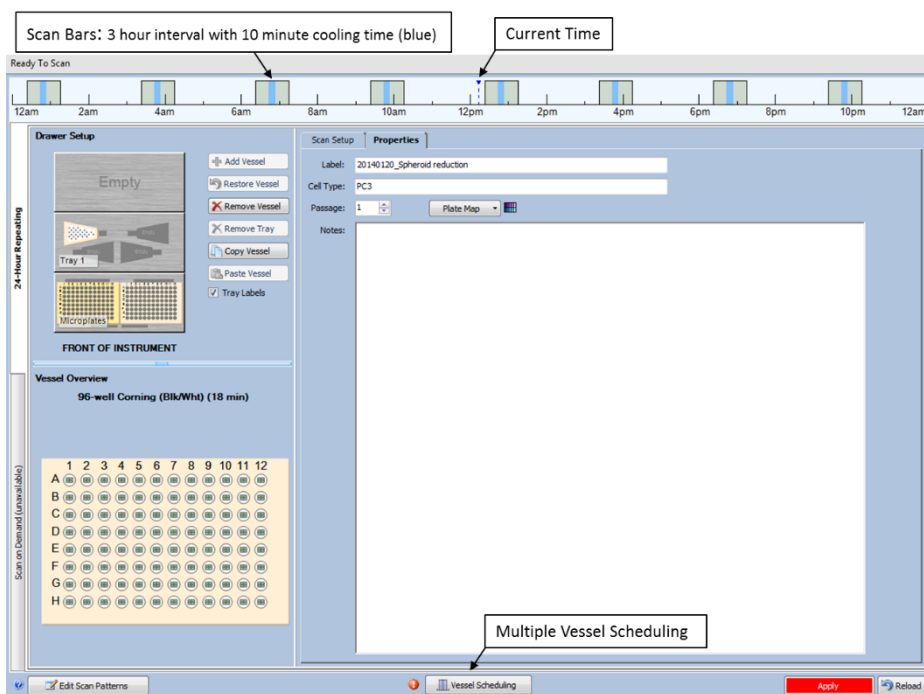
Scan Bars: 3 hour interval with 10 minute cooling time (blue)

Current Time

Ready To Scan

12am 2am 4am 6am 8am 10am 12pm 2pm 4pm 6pm 8pm 10pm 12am

24-Hour Repeating

Drawer Setup

Empty

Tray 1

Microplates

FRONT OF INSTRUMENT

Add Vessel

Restore Vessel

Remove Vessel

Remove Tray

Copy Vessel

Paste Vessel

Tray Labels

Scan Setup

Properties

Label: 20140120_Spheroid reduction

Cell Type: PC3

Passage: 1

Plate Map

Notes:

Vessel Overview

96-well Corning (Blk/Wht) (18 min)

1 2 3 4 5 6 7 8 9 10 11 12

A

B

C

D

E

F

G

H

Scan on Demand (unavailable)

Multiple Vessel Scheduling

Edit Scan Patterns

Vessel Scheduling

Apply

Reload